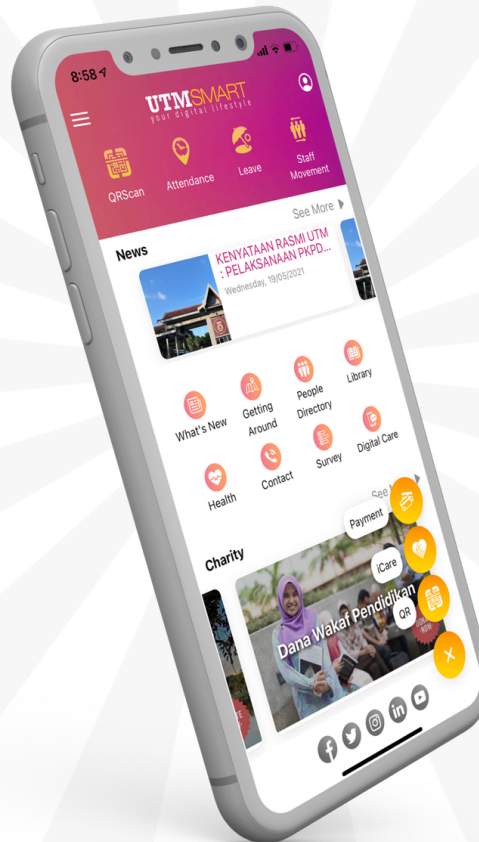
8:58

UTMSMART
your digital lifestyle

QRScan
Attendance
Leave
Staff Movement

See More

News

KENYATAAN RASMI UTM : PELAKSANAAN PKPD...
Wednesday, 19/05/2021

What's New
Getting Around
People Directory
Library
Health
Contact
Survey
Digital Care

See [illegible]

Payment
iCare
QR

Charity

Dana Wakaf Pendidikan